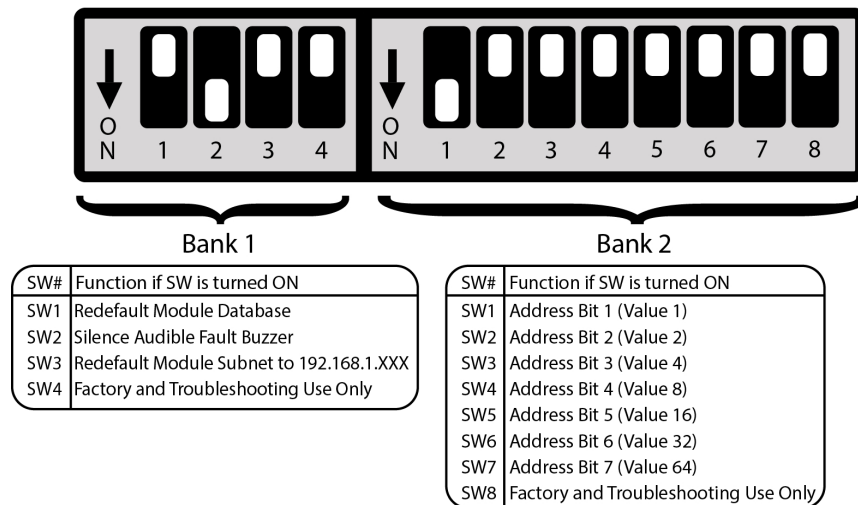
O
N
1 2 3 4

O
N
1 2 3 4 5 6 7 8

Bank 1

| SW# | Function if SW is turned ON |
|---|---|
| SW1 | Redefault Module Database |
| SW2 | Silence Audible Fault Buzzer |
| SW3 | Redefault Module Subnet to 192.168.1.XXX |
| SW4 | Factory and Troubleshooting Use Only |

Bank 2

| SW# | Function if SW is turned ON |
|---|---|
| SW1 | Address Bit 1 (Value 1) |
| SW2 | Address Bit 2 (Value 2) |
| SW3 | Address Bit 3 (Value 4) |
| SW4 | Address Bit 4 (Value 8) |
| SW5 | Address Bit 5 (Value 16) |
| SW6 | Address Bit 6 (Value 32) |
| SW7 | Address Bit 7 (Value 64) |
| SW8 | Factory and Troubleshooting Use Only |